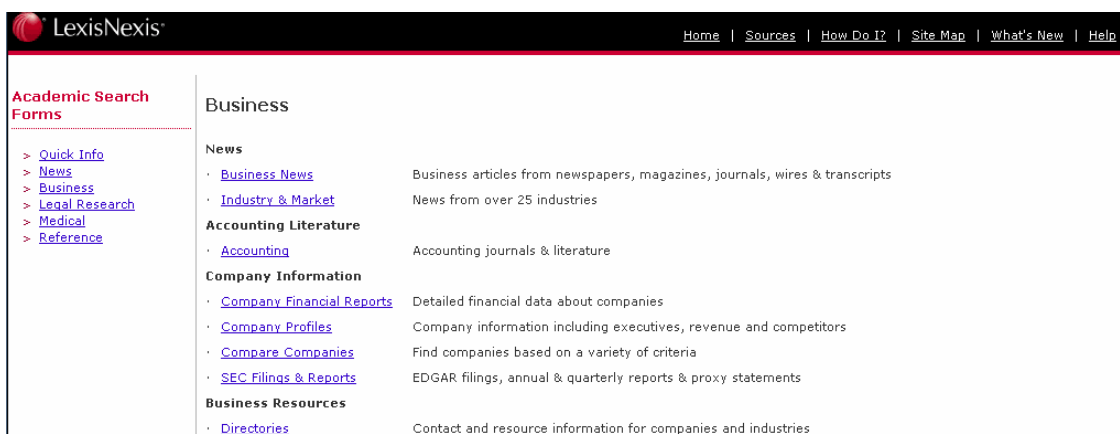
LexisNexis®

Home | Sources | How Do I? | Site Map | What's New | Help

Academic Search Forms

> Quick Info
> News
> Business
> Legal Research
> Medical
> Reference

Business

News

· Business News Business articles from newspapers, magazines, journals, wires & transcripts

· Industry & Market News from over 25 industries

Accounting Literature

· Accounting Accounting journals & literature

Company Information

· Company Financial Reports Detailed financial data about companies

· Company Profiles Company information including executives, revenue and competitors

· Compare Companies Find companies based on a variety of criteria

· SEC Filings & Reports EDGAR filings, annual & quarterly reports & proxy statements

Business Resources

· Directories Contact and resource information for companies and industries